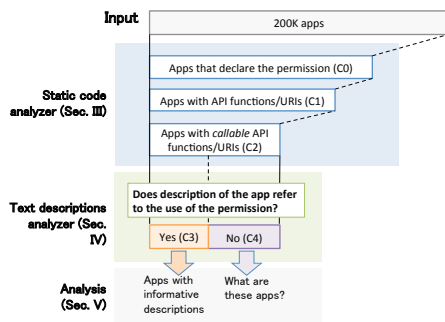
Input

200K apps

Static code analyzer (Sec. III)

Apps that declare the permission (C0)

Apps with API functions/URIs (C1)

Apps with *callable* API functions/URIs (C2)

Text descriptions analyzer (Sec. IV)

Does description of the app refer to the use of the permission?

Yes (C3)

No (C4)

Analysis (Sec. V)

Apps with informative descriptions

What are these apps?